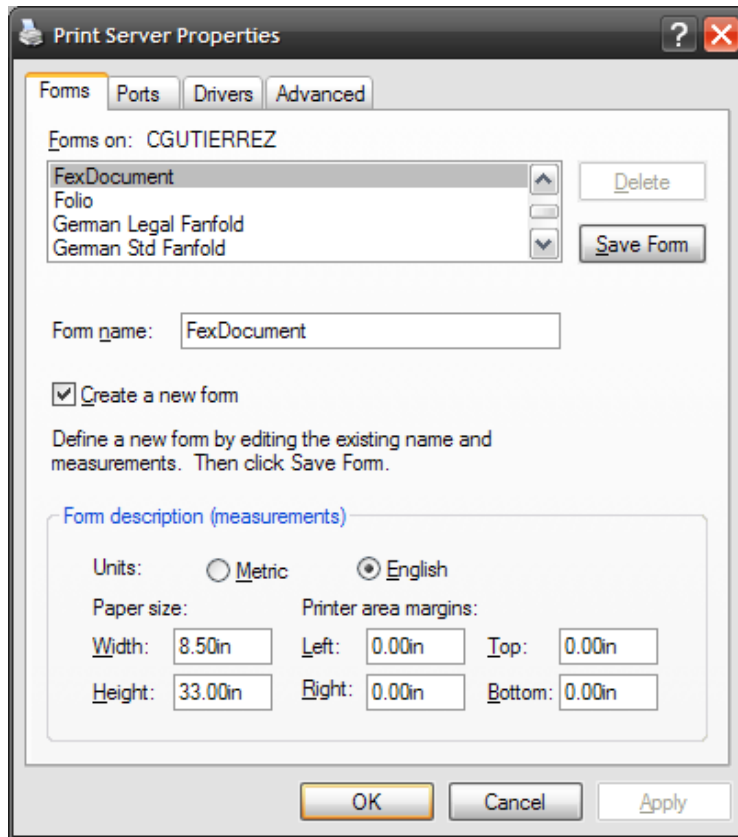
Print Server Properties

?

Forms | Ports | Drivers | Advanced

Forms on: CGUTIERREZ

FexDocument
Folio
German Legal Fanfold
German Std Fanfold

Delete

Save Form

Form name: FexDocument

Create a new form

Define a new form by editing the existing name and measurements. Then click Save Form.

Form description (measurements)

Units: Metric English

Paper size:

Printer area margins:

Width: 8.50in

Left: 0.00in

Top: 0.00in

Height: 33.00in

Right: 0.00in

Bottom: 0.00in

OK Cancel Apply